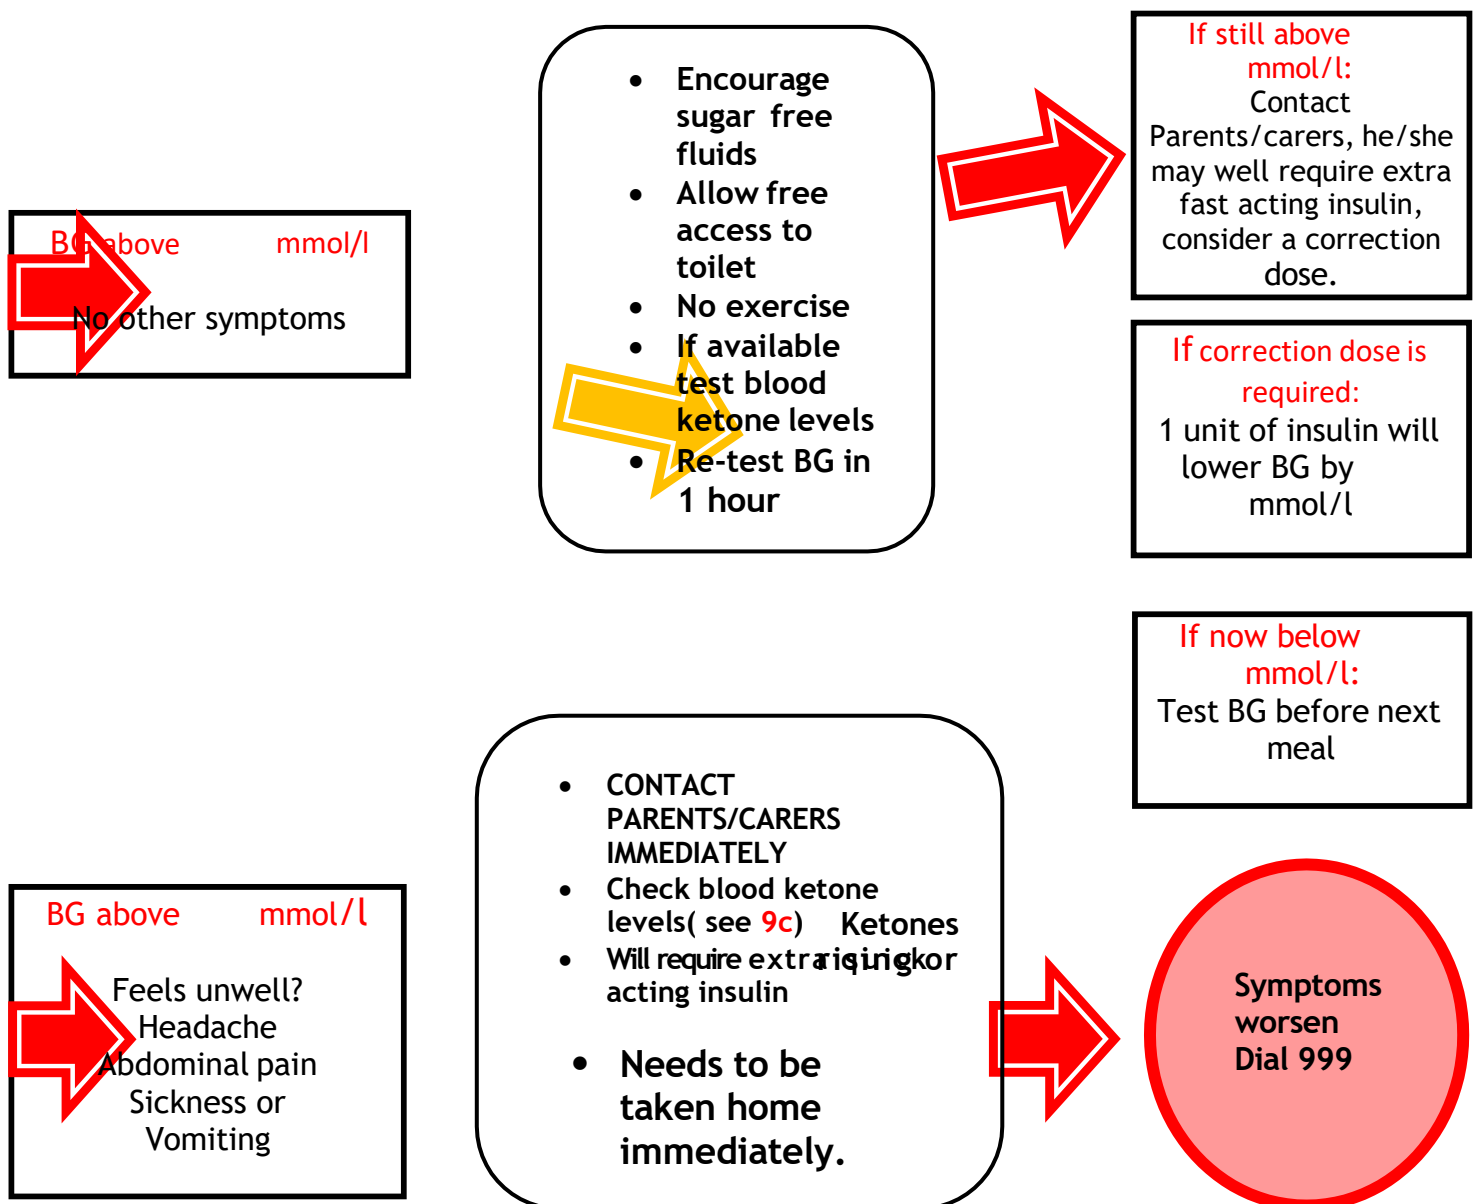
BG above mmol/l

No other symptoms

- Encourage sugar free fluids
- Allow free access to toilet
- No exercise
- If available test blood ketone levels
- Re-test BG in 1 hour

If still above mmol/l:
Contact Parents/carers, he/she may well require extra fast acting insulin, consider a correction dose.

If correction dose is required:
1 unit of insulin will lower BG by mmol/l

If now below mmol/l:
Test BG before next meal

BG above mmol/l

Feels unwell?
Headache
Abdominal pain
Sickness or
Vomiting

- CONTACT PARENTS/CARERS IMMEDIATELY
- Check blood ketone levels( see 9c) Ketones
- Will require extra rising kor acting insulin
- Needs to be taken home immediately.

Symptoms worsen
Dial 999